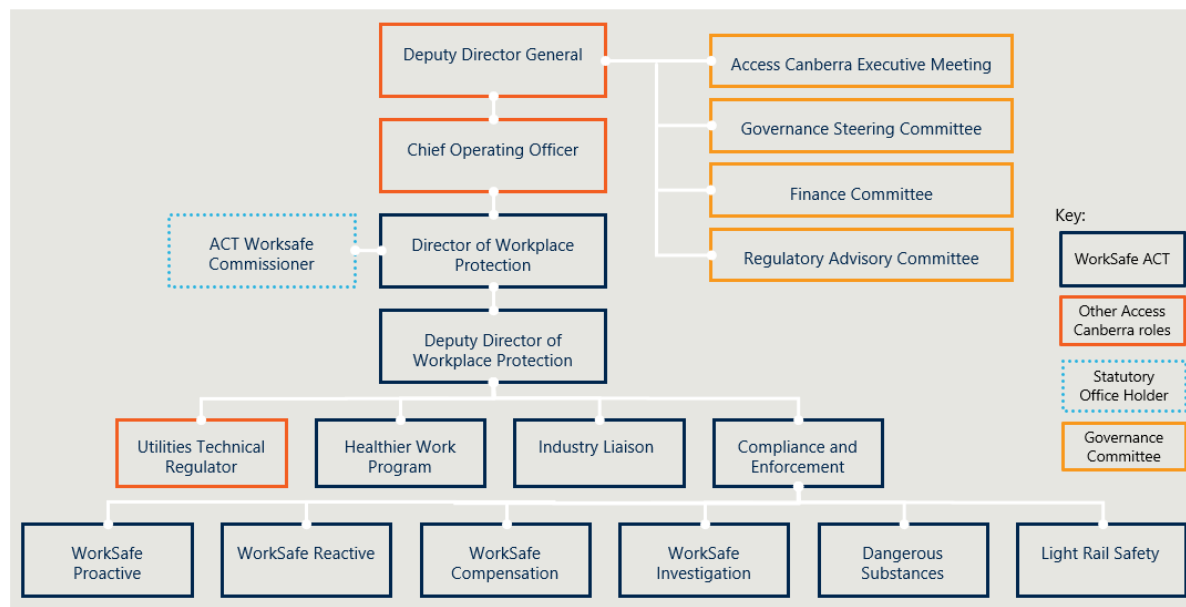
Deputy Director General

Access Canberra Executive Meeting

Chief Operating Officer

Governance Steering Committee

Finance Committee

ACT Worksafe Commissioner

Director of Workplace Protection

Regulatory Advisory Committee

Key:

WorkSafe ACT

Other Access Canberra roles

Statutory Office Holder

Governance Committee

Deputy Director of Workplace Protection

Utilities Technical Regulator

Healthier Work Program

Industry Liaison

Compliance and Enforcement

WorkSafe Proactive

WorkSafe Reactive

WorkSafe Compensation

WorkSafe Investigation

Dangerous Substances

Light Rail Safety